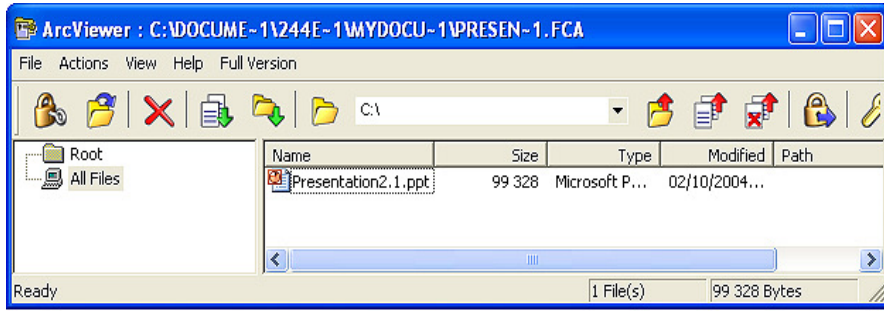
ArcViewer : C:\DOCUME~1\244E~1\MYDOCU~1\PRESEN~1.FCA

File Actions View Help Full Version

C:\

Root
All Files

| Name | Size | Type | Modified | Path |
|---|---|---|---|---|
| Presentation2.1.ppt | 99 328 | Microsoft P... | 02/10/2004... | |

Ready | 1 File(s) | 99 328 Bytes